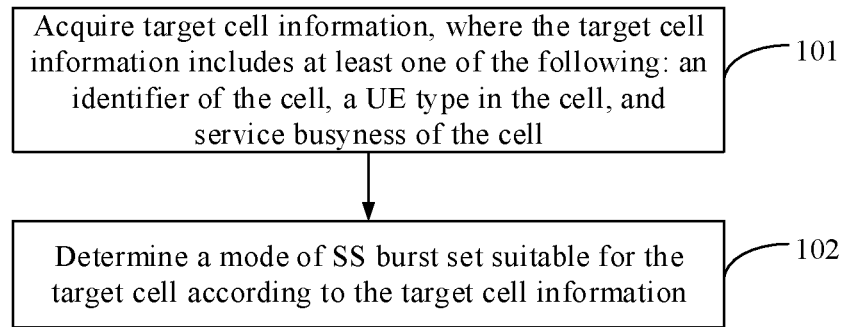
Acquire target cell information, where the target cell information includes at least one of the following: an identifier of the cell, a UE type in the cell, and service busyness of the cell

101

Determine a mode of SS burst set suitable for the target cell according to the target cell information

102